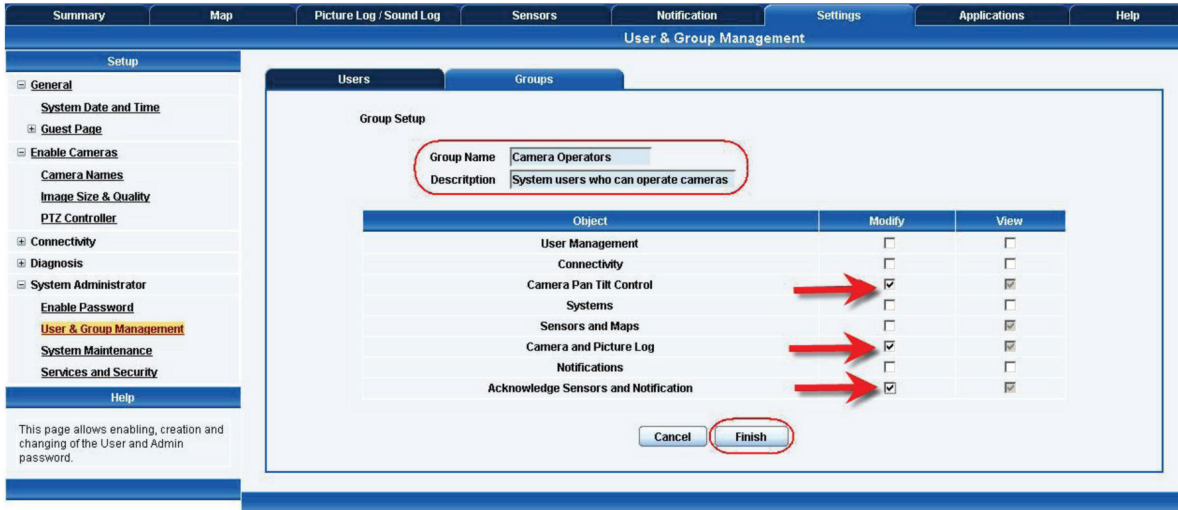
Summary | Map | Picture Log / Sound Log | Sensors | Notification | Settings | Applications | Help

User & Group Management

Setup

⊟ General
System Date and Time
⊞ Guest Page
⊟ Enable Cameras
Camera Names
Image Size & Quality
PTZ Controller
⊞ Connectivity
⊞ Diagnosis
⊟ System Administrator
Enable Password
User & Group Management
System Maintenance
Services and Security

Help

This page allows enabling, creation and changing of the User and Admin password.

Users | Groups

Group Setup

Group Name: Camera Operators
Descritption: System users who can operate cameras

| Object | Modify | View |
|---|---|---|
| User Management | ☐ | ☐ |
| Connectivity | ☐ | ☐ |
| Camera Pan Tilt Control | ☑ | ☑ |
| Systems | ☐ | ☐ |
| Sensors and Maps | ☐ | ☑ |
| Camera and Picture Log | ☑ | ☑ |
| Notifications | ☐ | ☐ |
| Acknowledge Sensors and Notification | ☑ | ☑ |

Cancel | Finish